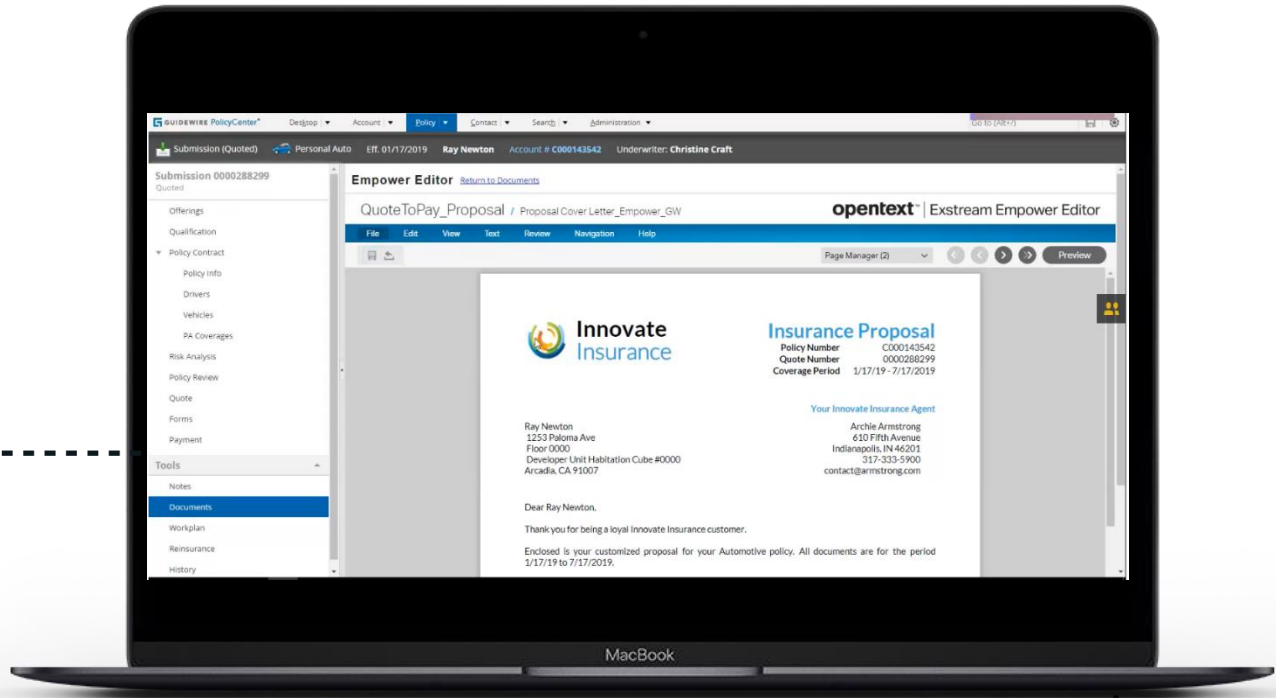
GUIDEWIRE PolicyCenter® Desktop ▾ Account ▾ Policy ▾ Contact ▾ Search ▾ Administration ▾ Go to (Alt+/)

Submission (Quoted) Personal Auto Eff. 01/17/2019 Ray Newton Account # C000143542 Underwriter: Christine Craft

Submission 0000288299
Quoted

Offerings
Qualification
Policy Contract
Policy Info
Drivers
Vehicles
PA Coverages
Risk Analysis
Policy Review
Quote
Forms
Payment
Tools
Notes
Documents
Workplan
Reinsurance
History

Empower Editor Return to Documents

QuoteToPay_Proposal / Proposal Cover Letter_Empower_GW

opentext™ | Exstream Empower Editor

File Edit View Text Review Navigation Help

Page Manager (2) Preview

Innovate Insurance

Insurance Proposal
Policy Number C000143542
Quote Number 0000288299
Coverage Period 1/17/19 - 7/17/2019

Your Innovate Insurance Agent

Ray Newton
1253 Paloma Ave
Floor 0000
Developer Unit Habitation Cube #0000
Arcadia, CA 91007

Archie Armstrong
610 Fifth Avenue
Indianapolis, IN 46201
317-333-5900
contact@armstrong.com

Dear Ray Newton,

Thank you for being a loyal Innovate Insurance customer.

Enclosed is your customized proposal for your Automotive policy. All documents are for the period 1/17/19 to 7/17/2019.

MacBook